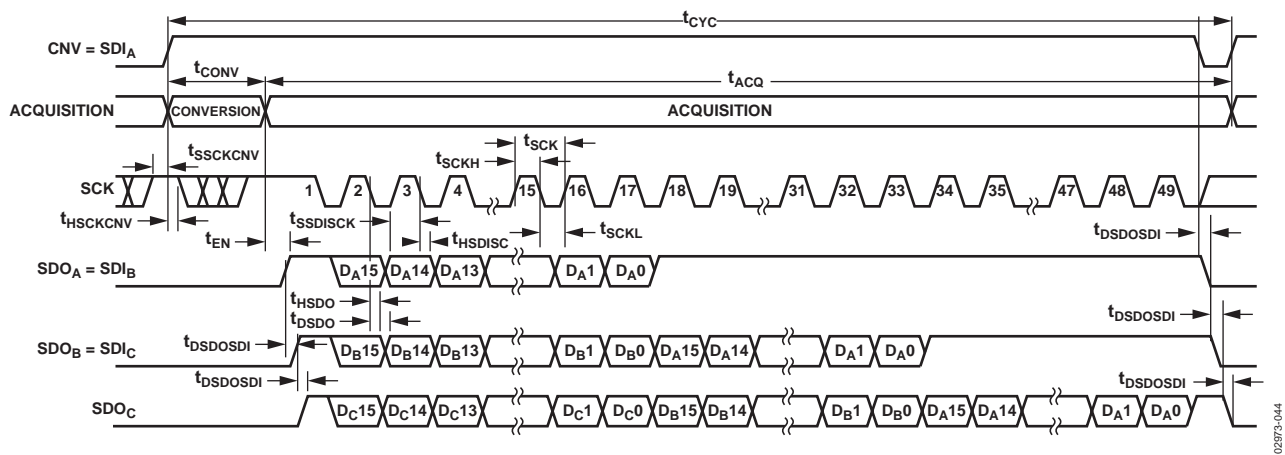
$t_{CYC}$

CNV = $SDI_A$

$t_{CONV}$

$t_{ACQ}$

ACQUISITION

CONVERSION

ACQUISITION

$t_{SSCKCNV}$

$t_{SCKH}$

$t_{SCK}$

SCK

1 2 3 4 15 16 17 18 19 31 32 33 34 35 47 48 49

$t_{HSCKCNV}$

$t_{SSDISCK}$

$t_{EN}$

$t_{HSDISC}$

$t_{SCKL}$

$t_{DSDOSDI}$

$SDO_A$ = $SDI_B$

$D_A15$ $D_A14$ $D_A13$ $D_A1$ $D_A0$

$t_{HSDO}$

$t_{DSDO}$

$t_{DSDOSDI}$

$t_{DSDOSDI}$

$SDO_B$ = $SDI_C$

$D_B15$ $D_B14$ $D_B13$ $D_B1$ $D_B0$ $D_A15$ $D_A14$ $D_A1$ $D_A0$

$t_{DSDOSDI}$

$t_{DSDOSDI}$

$SDO_C$

$D_C15$ $D_C14$ $D_C13$ $D_C1$ $D_C0$ $D_B15$ $D_B14$ $D_B1$ $D_B0$ $D_A15$ $D_A14$ $D_A1$ $D_A0$

02973-044